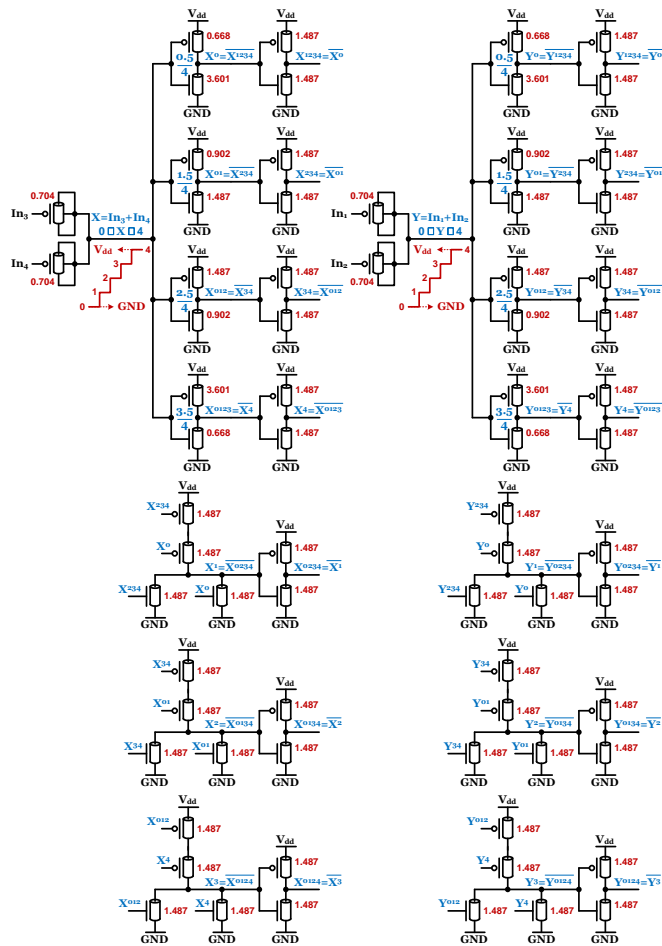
Vdd 0.668 0.5 $X^0=\overline{X^{1234}}$ 4 3.601 GND Vdd 1.487 $X^{1234}=\overline{X^0}$ 1.487 GND

Vdd 0.902 1.5 $X^{01}=\overline{X^{234}}$ 4 1.487 GND Vdd 1.487 $X^{234}=\overline{X^{01}}$ 1.487 GND

In3 0.704 In4 0.704 X=In3+In4 0 ▯ X ▯ 4 Vdd 4 3 2 1 0 GND

Vdd 1.487 2.5 $X^{012}=\overline{X^{34}}$ 4 0.902 GND Vdd 1.487 $X^{34}=\overline{X^{012}}$ 1.487 GND

Vdd 3.601 3.5 $X^{0123}=\overline{X^4}$ 4 0.668 GND Vdd 1.487 $X^4=\overline{X^{0123}}$ 1.487 GND

Vdd 0.668 0.5 $Y^0=\overline{Y^{1234}}$ 4 3.601 GND Vdd 1.487 $Y^{1234}=\overline{Y^0}$ 1.487 GND

Vdd 0.902 1.5 $Y^{01}=\overline{Y^{234}}$ 4 1.487 GND Vdd 1.487 $Y^{234}=\overline{Y^{01}}$ 1.487 GND

In1 0.704 In2 0.704 Y=In1+In2 0 ▯ Y ▯ 4 Vdd 4 3 2 1 0 GND

Vdd 1.487 2.5 $Y^{012}=\overline{Y^{34}}$ 4 0.902 GND Vdd 1.487 $Y^{34}=\overline{Y^{012}}$ 1.487 GND

Vdd 3.601 3.5 $Y^{0123}=\overline{Y^4}$ 4 0.668 GND Vdd 1.487 $Y^4=\overline{Y^{0123}}$ 1.487 GND

Vdd $X^{234}$ 1.487 $X^0$ 1.487 $X^1=\overline{X^{0234}}$ $X^{234}$ 1.487 $X^0$ 1.487 GND GND Vdd 1.487 $X^{0234}=\overline{X^1}$ 1.487 GND

Vdd $Y^{234}$ 1.487 $Y^0$ 1.487 $Y^1=\overline{Y^{0234}}$ $Y^{234}$ 1.487 $Y^0$ 1.487 GND GND Vdd 1.487 $Y^{0234}=\overline{Y^1}$ 1.487 GND

Vdd $X^{34}$ 1.487 $X^{01}$ 1.487 $X^2=\overline{X^{0134}}$ $X^{34}$ 1.487 $X^{01}$ 1.487 GND GND Vdd 1.487 $X^{0134}=\overline{X^2}$ 1.487 GND

Vdd $Y^{34}$ 1.487 $Y^{01}$ 1.487 $Y^2=\overline{Y^{0134}}$ $Y^{34}$ 1.487 $Y^{01}$ 1.487 GND GND Vdd 1.487 $Y^{0134}=\overline{Y^2}$ 1.487 GND

Vdd $X^{012}$ 1.487 $X^4$ 1.487 $X^3=\overline{X^{0124}}$ $X^{012}$ 1.487 $X^4$ 1.487 GND GND Vdd 1.487 $X^{0124}=\overline{X^3}$ 1.487 GND

Vdd $Y^{012}$ 1.487 $Y^4$ 1.487 $Y^3=\overline{Y^{0124}}$ $Y^{012}$ 1.487 $Y^4$ 1.487 GND GND Vdd 1.487 $Y^{0124}=\overline{Y^3}$ 1.487 GND